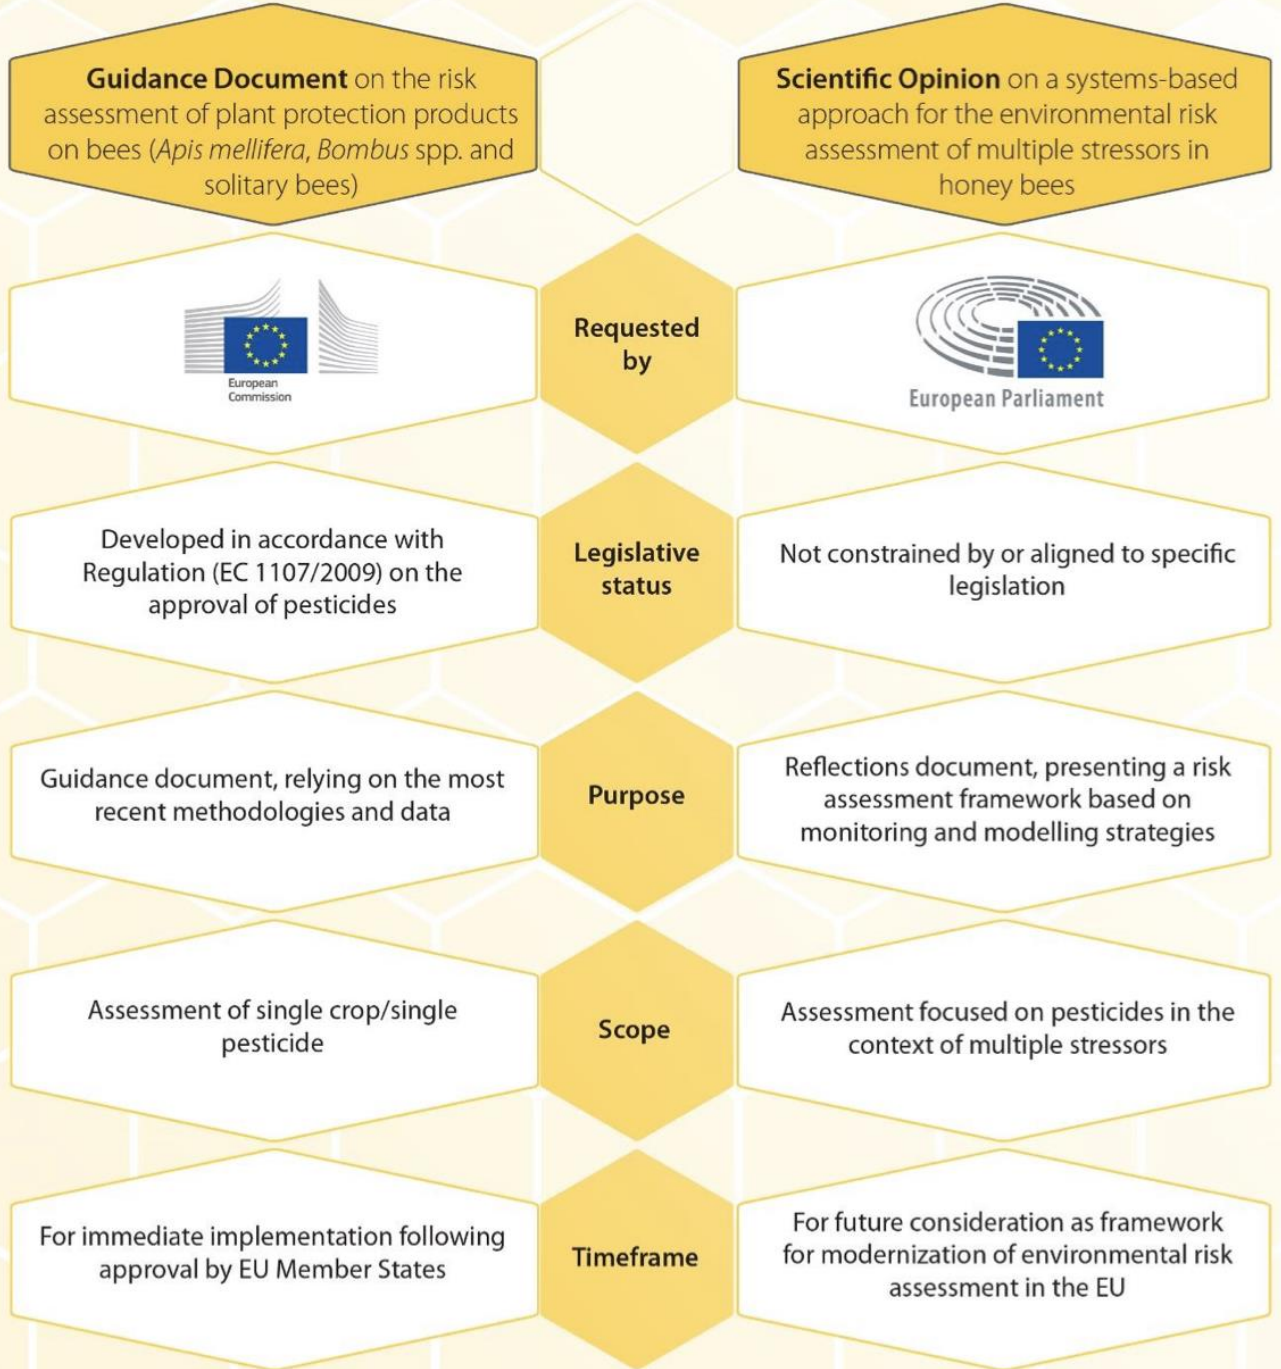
**Guidance Document** on the risk assessment of plant protection products on bees (*Apis mellifera*, *Bombus* spp. and solitary bees)

**Scientific Opinion** on a systems-based approach for the environmental risk assessment of multiple stressors in honey bees

European Commission

**Requested by**

European Parliament

Developed in accordance with Regulation (EC 1107/2009) on the approval of pesticides

**Legislative status**

Not constrained by or aligned to specific legislation

Guidance document, relying on the most recent methodologies and data

**Purpose**

Reflections document, presenting a risk assessment framework based on monitoring and modelling strategies

Assessment of single crop/single pesticide

**Scope**

Assessment focused on pesticides in the context of multiple stressors

For immediate implementation following approval by EU Member States

**Timeframe**

For future consideration as framework for modernization of environmental risk assessment in the EU